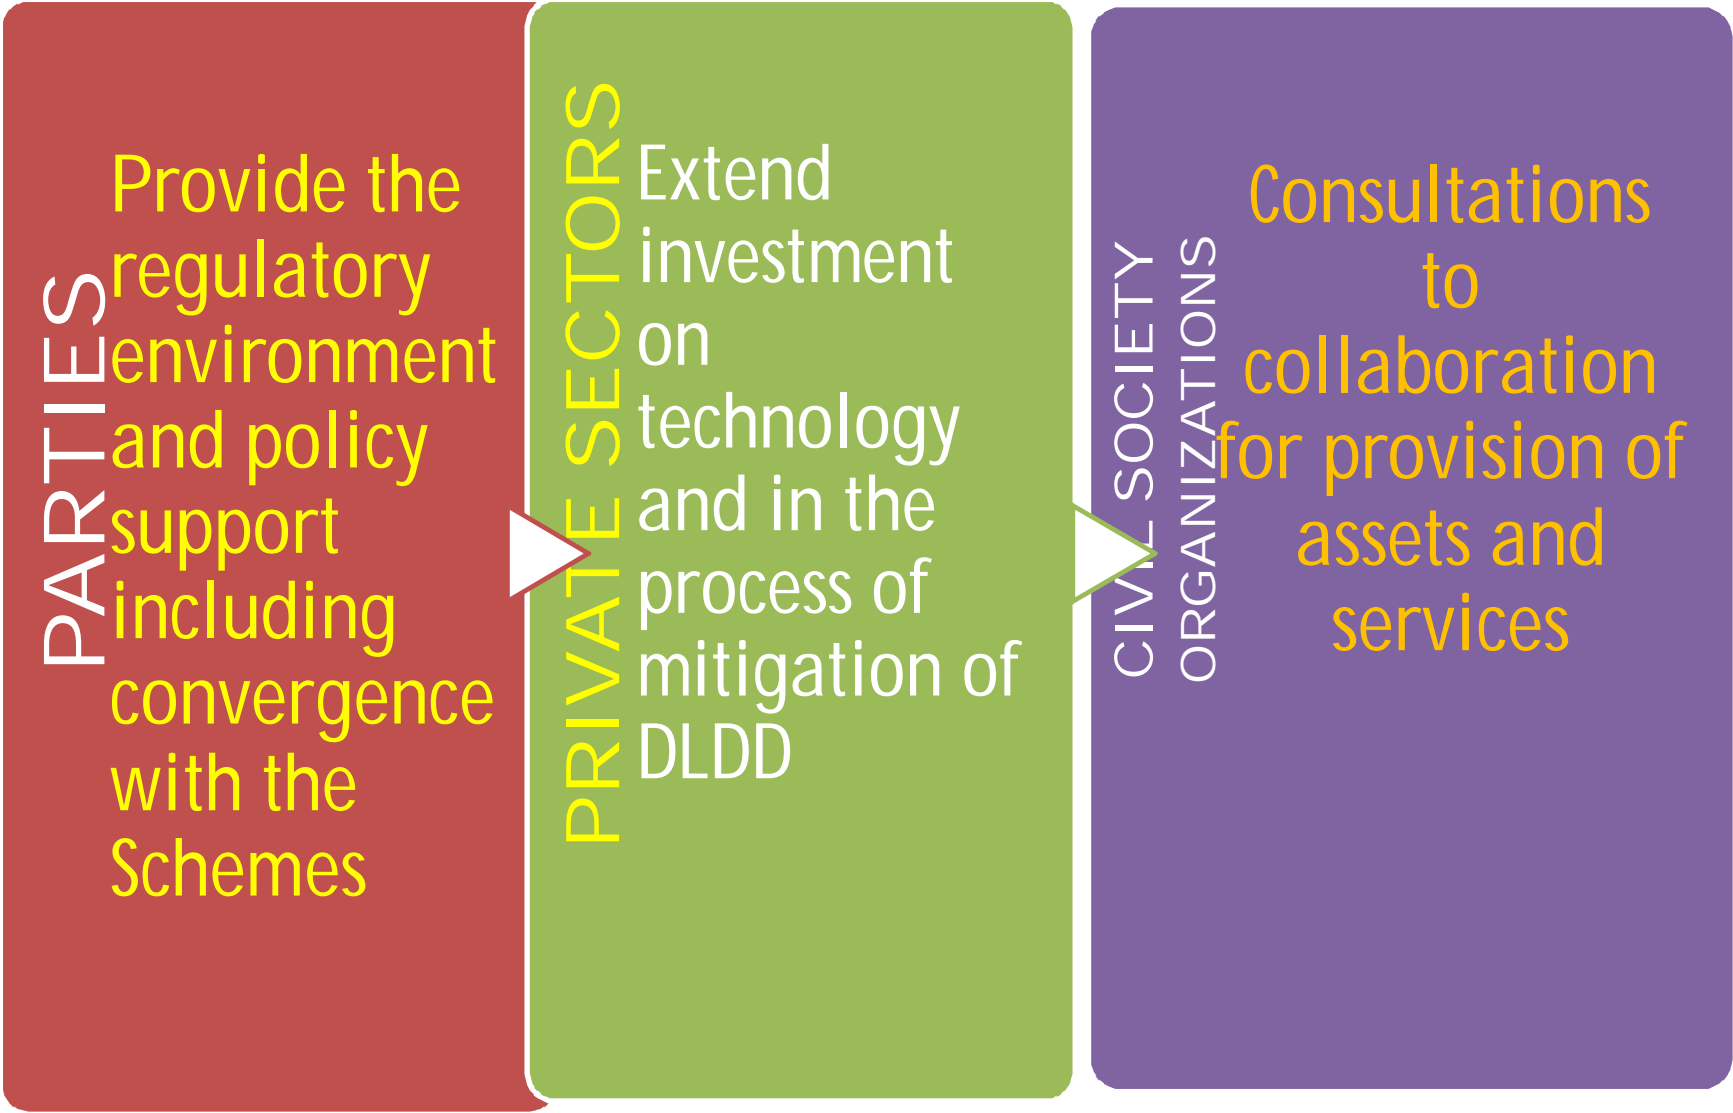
PARTIES

Provide the regulatory environment and policy support including convergence with the Schemes

PRIVATE SECTORS

Extend investment on technology and in the process of mitigation of DLDD

CIVIL SOCIETY ORGANIZATIONS

Consultations to collaboration for provision of assets and services